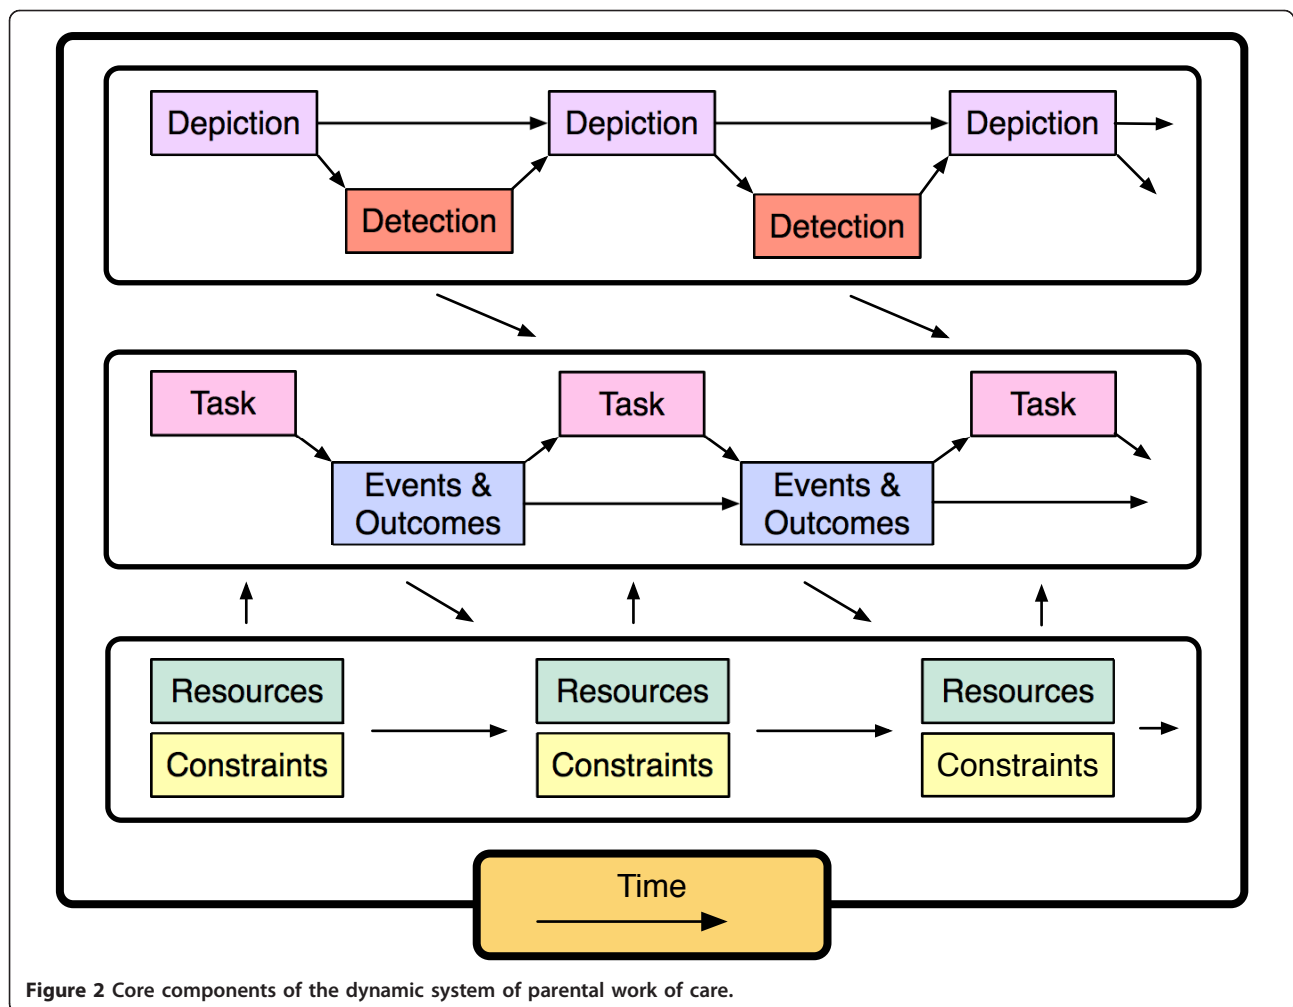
Depiction

Depiction

Depiction

Detection

Detection

Task

Task

Task

Events & Outcomes

Events & Outcomes

Resources

Constraints

Resources

Constraints

Resources

Constraints

Time

**Figure 2** Core components of the dynamic system of parental work of care.